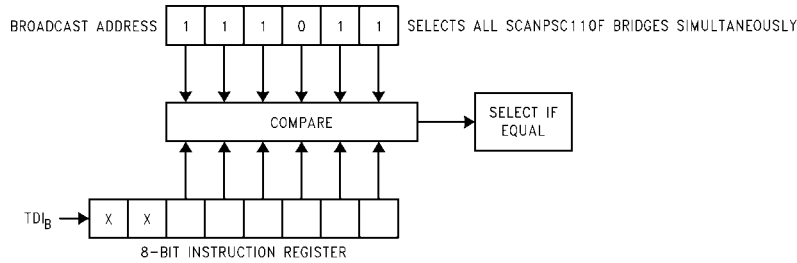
BROADCAST ADDRESS

| 1 | 1 | 1 | 0 | 1 | 1 |
|---|---|---|---|---|---|

SELECTS ALL SCANPSC110F BRIDGES SIMULTANEOUSLY

COMPARE

SELECT IF EQUAL

$TDI_B$

| X | X | | | | | | |
|---|---|---|---|---|---|---|---|

8-BIT INSTRUCTION REGISTER